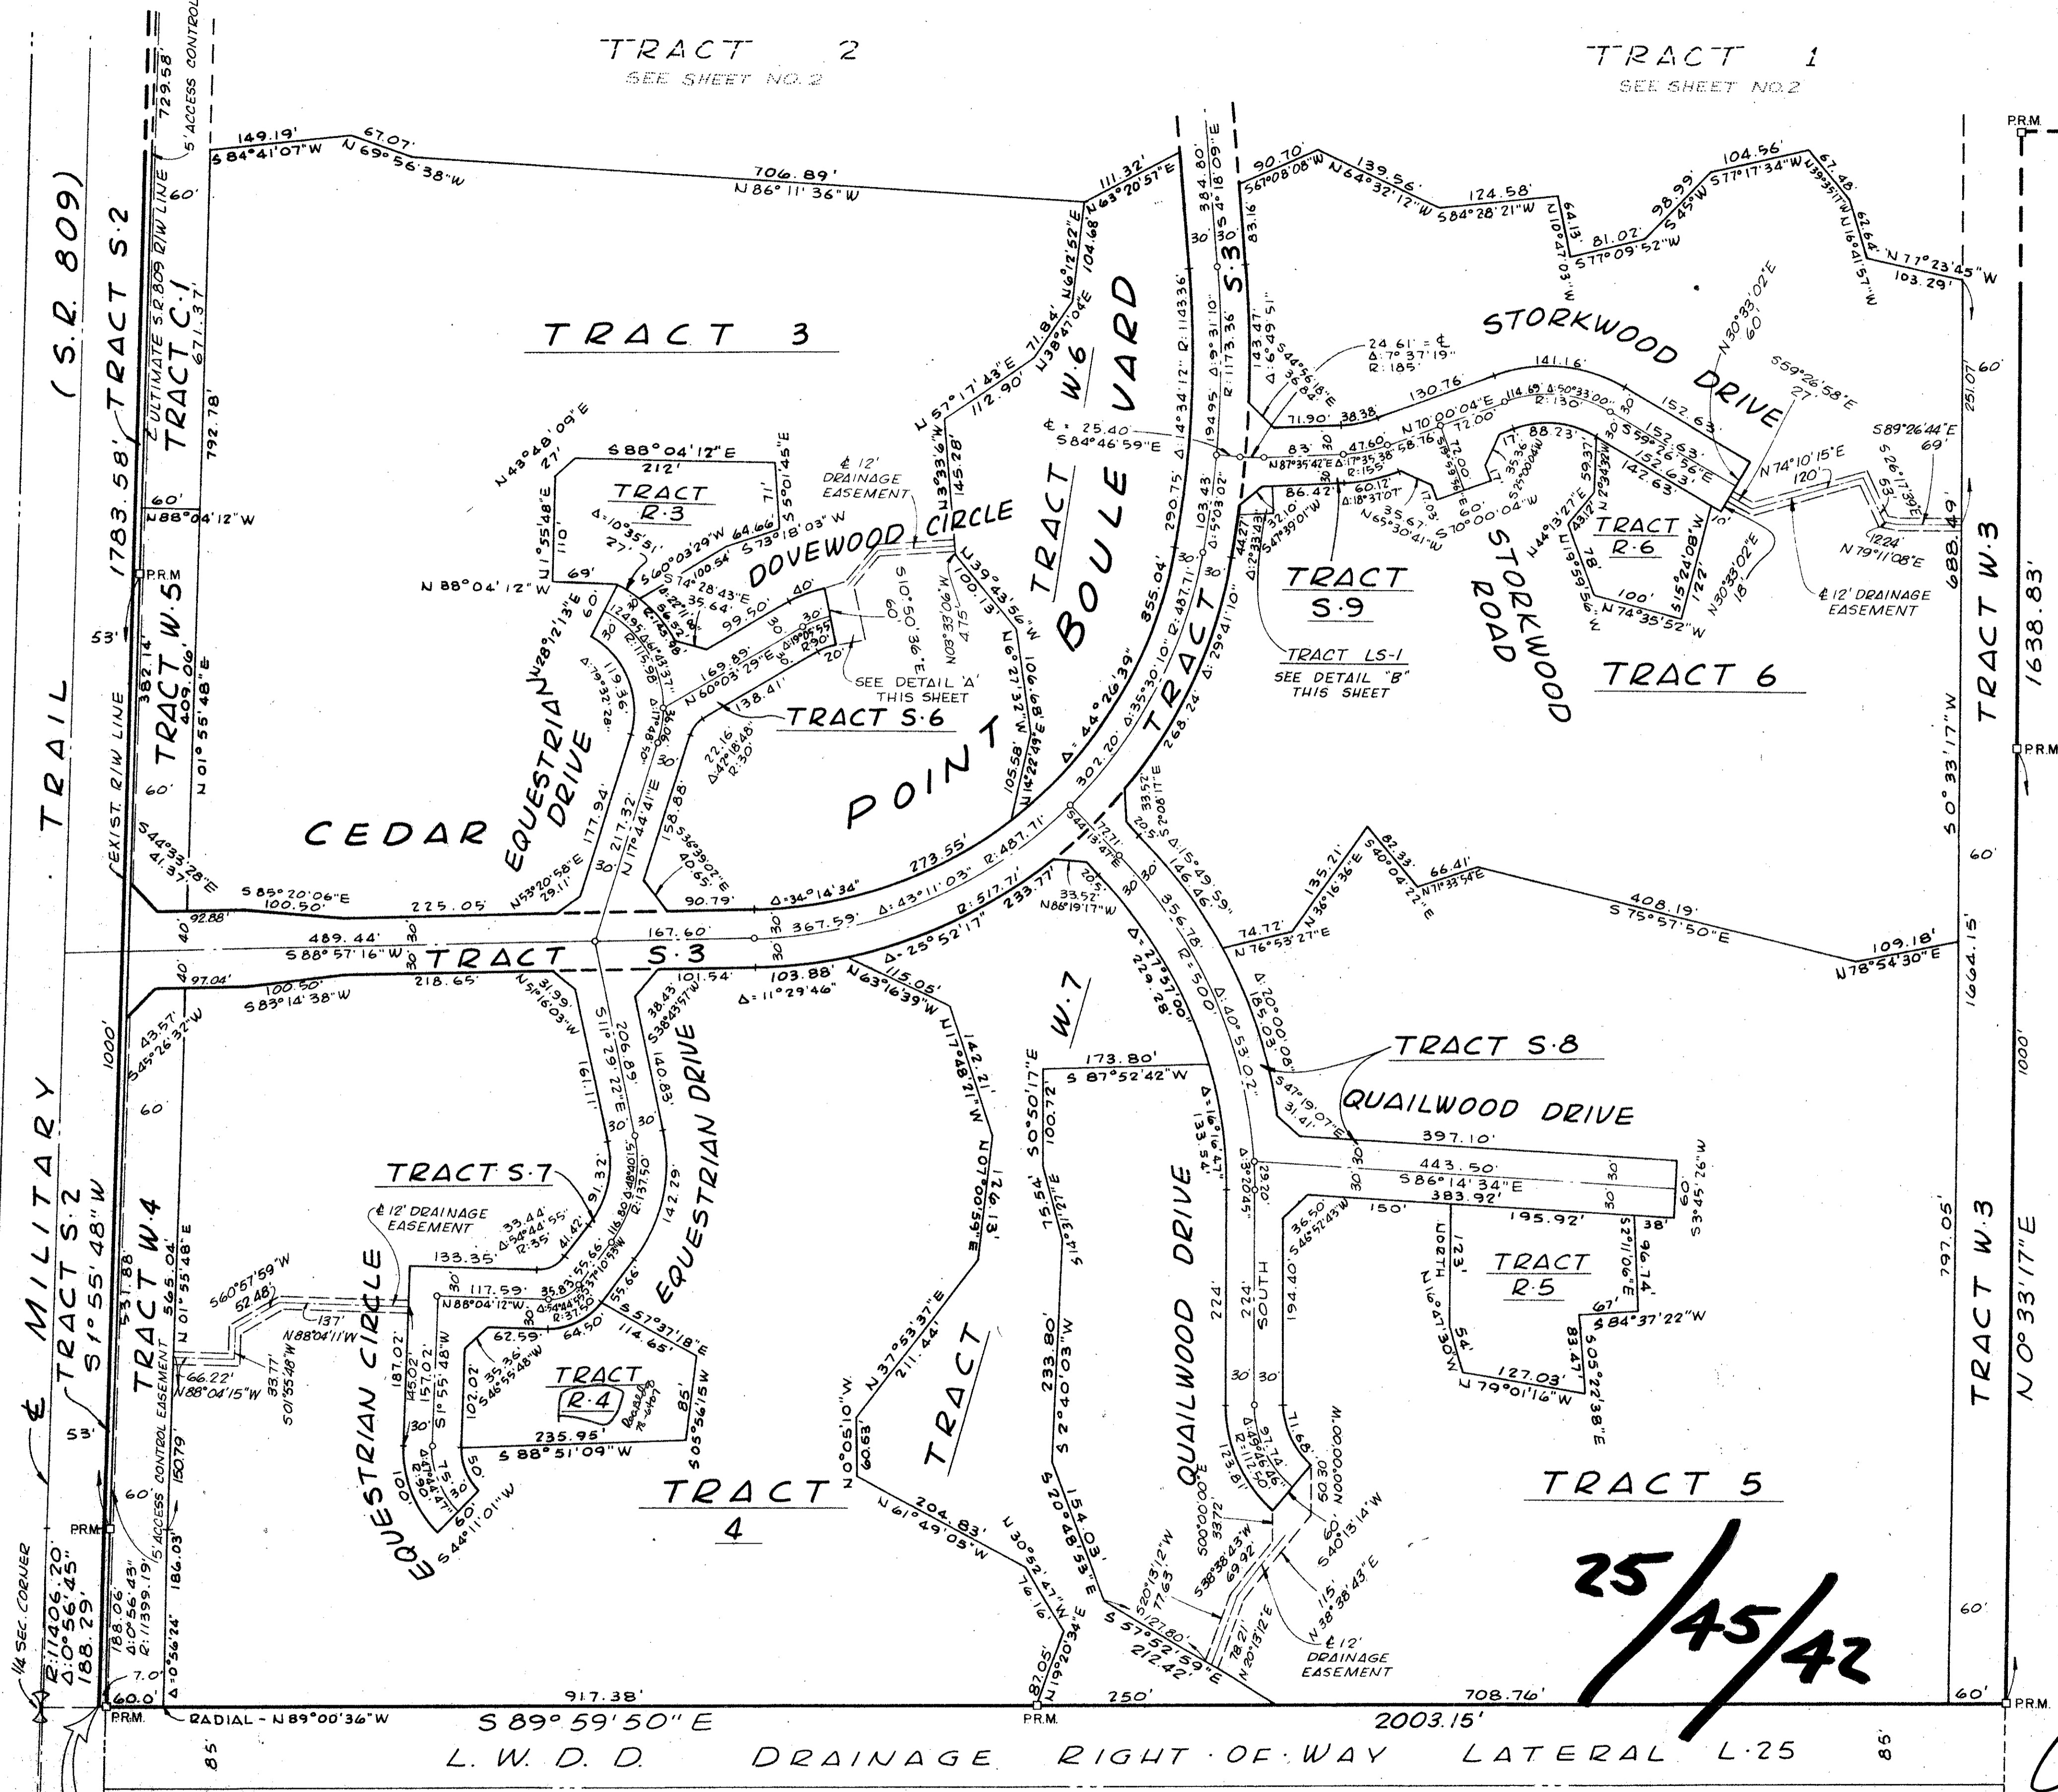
TRACT 2
SEE SHEET NO. 2

TRACT 1
SEE SHEET NO. 2

TRACT 3

TRACT 6

TRACT 5

TRACT 4

TRACT R-3

TRACT R-4

TRACT R-5

TRACT R-6

TRACT S-6

TRACT S-7

TRACT S-8

TRACT S-9

TRACT LS-1
SEE DETAIL "B"
THIS SHEET

SEE DETAIL 'A'
THIS SHEET

TRACT W-6

TRACT W-7

TRACT W-5

TRACT W-4

TRACT W-3

TRACT S-2

TRACT C-1

TRACT S-3

TRACT S-3

POINT TRACT BOULEVARD

CEDAR

EQUESTRIAN DRIVE

EQUESTRIAN CIRCLE

DOVEWOOD CIRCLE

STORKWOOD DRIVE

STORKWOOD ROAD

QUAILWOOD DRIVE

MILITARY TRAIL
(S.R. 809)

℄ 12' DRAINAGE EASEMENT

ULTIMATE S.R. 809 R/W LINE

EXIST. R/W LINE

5' ACCESS CONTROL

5' ACCESS CONTROL EASEMENT

1/4 SEC. CORNER

P.R.M.

RADIAL - N 89°00'36"W

S 89°59'50" E

2003.15'

917.38'

708.76'

250'

L.W.D.D. DRAINAGE RIGHT-OF-WAY LATERAL L-25

85'

25/45/42

1783.58'

S 1°55'48" W

1638.83'

N 0°33'17" E

S 0°33'17" W

1664.15'

797.05'

1000'

688.49'

149.19'
S 84°41'07"W
67.07'
N 69°56'38"W
706.89'
N 86°11'36"W
111.32'
N 63°20'57"E
104.68'
N 6°12'52"E
384.80'
S 4°18'09"E
90.70'
S 67°08'08"W
139.56'
N 64°32'12"W
124.58'
S 84°28'21"W
81.02'
S 77°09'52"W
98.99'
S 45°W
104.56'
S 77°17'34"W
67.48'
103.29'
N 77°23'45"W

489.44'
S 88°57'16"W
167.60'
367.59'
Δ=43°11'03"
R=517.71'
233.77'
Δ=25°52'17"
103.88'
Δ=11°29'46"
302.20'
Δ=35°30'10"
R=487.71'
273.55'
R=487.71'
Δ=34°14'34"
355.04'
Δ=44°26'39"
Δ=14°34'12"
R=1143.36'
Δ=9°31'10"
R=1173.36'
194.95'
290.75'
268.24'
Δ=29°41'10"

TRACT 3 / CEDAR:
225.05
S 85°20'06"E
100.50'
92.88'
218.65'
S 83°14'38"W
100.50'
97.04'

408.19'
S 75°57'50"E
109.18'
N 78°54'30"E
66.41'
N 71°33'54"E
74.72'
N 76°53'27"E

173.80'
S 87°52'42"W
397.10'
443.50'
S 86°14'34"E
383.92'
195.92'
127.03'
N 79°01'16"W
235.95'
S 88°51'09"W
117.59'
N 88°04'12"W
133.35'
204.83'
N 61°49'05"W
211.44'
N 37°53'37"E
212.42'
S 57°52'59"E

S 88°04'12"E
212'
S 5°01'45"E
71'
N 88°04'12"W
69'
N 1°55'48"E
110'
N 43°48'09"E
27'
60'
N 88°04'12"W

141.16'
152.63'
130.76'
S 59°26'58"E
27'
N 74°10'15"E
120'
S 89°26'44"E
69'
N 79°11'08"E
12.24'
N 30°33'02"E
60'
N 30°33'02"E
18'
100'
N 74°35'52"W
24.61' = ℄
Δ=7°37'19"
R=185'
Δ=50°33'00"
R=130'
114.69'
72.00'
N 70°00'04"E
S 70°00'04"W
86.42'
Δ=18°37'07"
R=155'

60'
30'
53'
40'
7.0'
60.0'
R=11406.20'
Δ=0°56'45"
188.29'
188.06'
Δ=0°56'43"
R=11399.19'
186.03'
150.79'
Δ=0°56'24"
531.88'
565.04'
N 01°55'48"E
382.14'
409.06'
N 01°55'48"E
671.37'
792.78'
729.58'
S 44°33'28"E
41.37'
S 45°26'32"W
43.57'